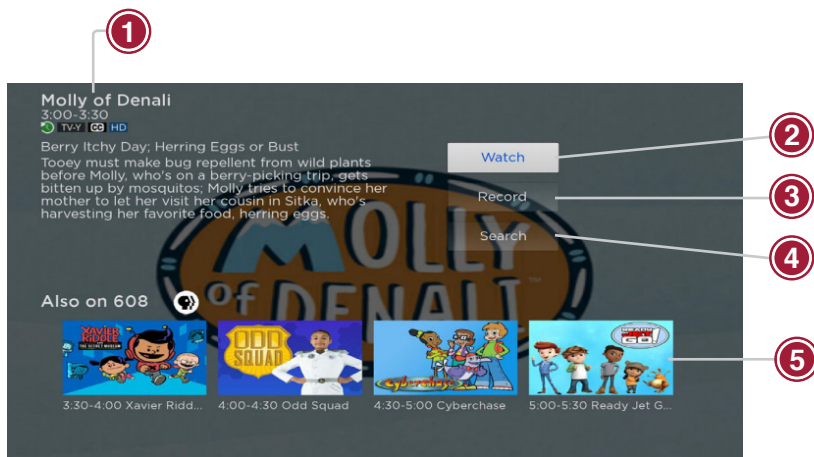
1

Molly of Denali
3:00-3:30
TV-Y CC HD

Berry Itchy Day; Herring Eggs or Bust
Tooey must make bug repellent from wild plants before Molly, who's on a berry-picking trip, gets bitten up by mosquitos; Molly tries to convince her mother to let her visit her cousin in Sitka, who's harvesting her favorite food, herring eggs.

Watch
2
Record
3
Search
4

MOLLY of DENALI

Also on 608

XAVIER RIDDLE AND THE SECRET MUSEUM
ODD SQUAD
Cyberchase
READY JET GO!

5

3:30-4:00 Xavier Ridd...
4:00-4:30 Odd Squad
4:30-5:00 Cyberchase
5:00-5:30 Ready Jet G...